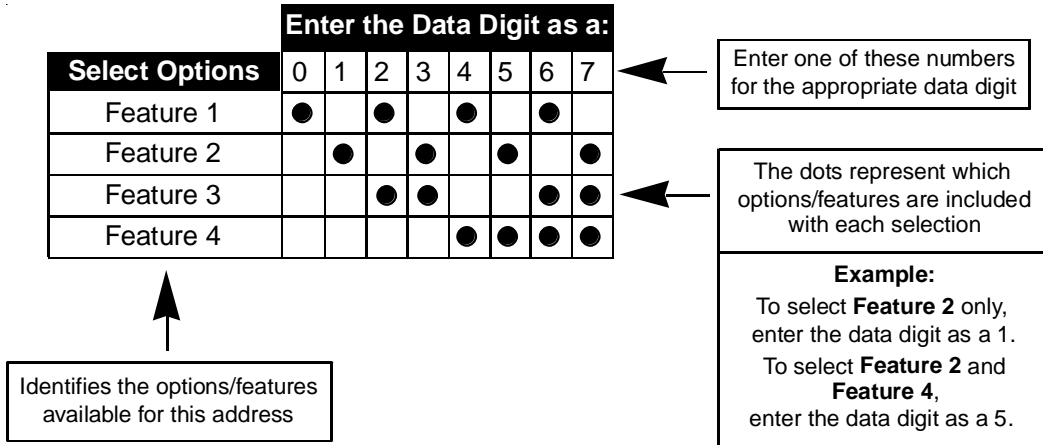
| | Enter the Data Digit as a: | | | | | | | |
|---|---|---|---|---|---|---|---|---|
| Select Options | 0 | 1 | 2 | 3 | 4 | 5 | 6 | 7 |
| Feature 1 | ● | | ● | | ● | | ● | |
| Feature 2 | | ● | | ● | | ● | | ● |
| Feature 3 | | | ● | ● | | | ● | ● |
| Feature 4 | | | | | ● | ● | ● | ● |

Enter one of these numbers for the appropriate data digit

The dots represent which options/features are included with each selection

**Example:**
To select **Feature 2** only, enter the data digit as a 1.
To select **Feature 2** and **Feature 4**, enter the data digit as a 5.

Identifies the options/features available for this address